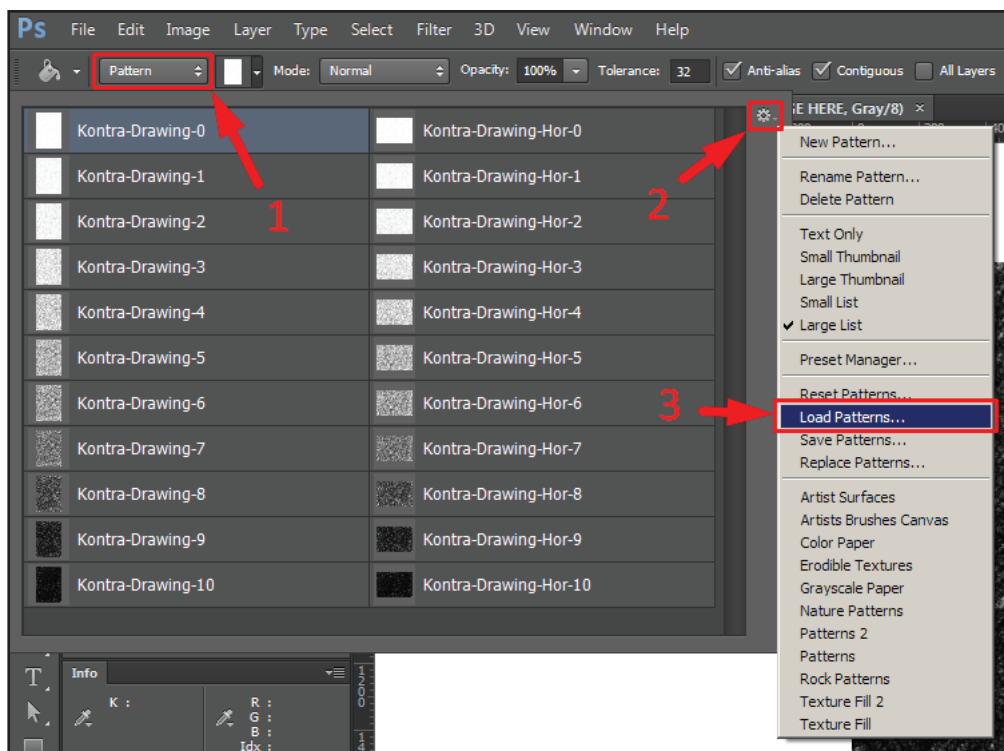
Ps File Edit Image Layer Type Select Filter 3D View Window Help

Pattern Mode: Normal Opacity: 100% Tolerance: 32 Anti-alias Contiguous All Layers

E HERE, Gray/8) ×

| Kontra-Drawing-0 | Kontra-Drawing-Hor-0 |
|---|---|
| Kontra-Drawing-1 | Kontra-Drawing-Hor-1 |
| Kontra-Drawing-2 | Kontra-Drawing-Hor-2 |
| Kontra-Drawing-3 | Kontra-Drawing-Hor-3 |
| Kontra-Drawing-4 | Kontra-Drawing-Hor-4 |
| Kontra-Drawing-5 | Kontra-Drawing-Hor-5 |
| Kontra-Drawing-6 | Kontra-Drawing-Hor-6 |
| Kontra-Drawing-7 | Kontra-Drawing-Hor-7 |
| Kontra-Drawing-8 | Kontra-Drawing-Hor-8 |
| Kontra-Drawing-9 | Kontra-Drawing-Hor-9 |
| Kontra-Drawing-10 | Kontra-Drawing-Hor-10 |

1
2
3

New Pattern...
Rename Pattern...
Delete Pattern
Text Only
Small Thumbnail
Large Thumbnail
Small List
✔ Large List
Preset Manager...
Reset Patterns...
Load Patterns...
Save Patterns...
Replace Patterns...
Artist Surfaces
Artists Brushes Canvas
Color Paper
Erodible Textures
Grayscale Paper
Nature Patterns
Patterns 2
Patterns
Rock Patterns
Texture Fill 2
Texture Fill

Info
K :
R :
G :
B :
Idx :
1200
14